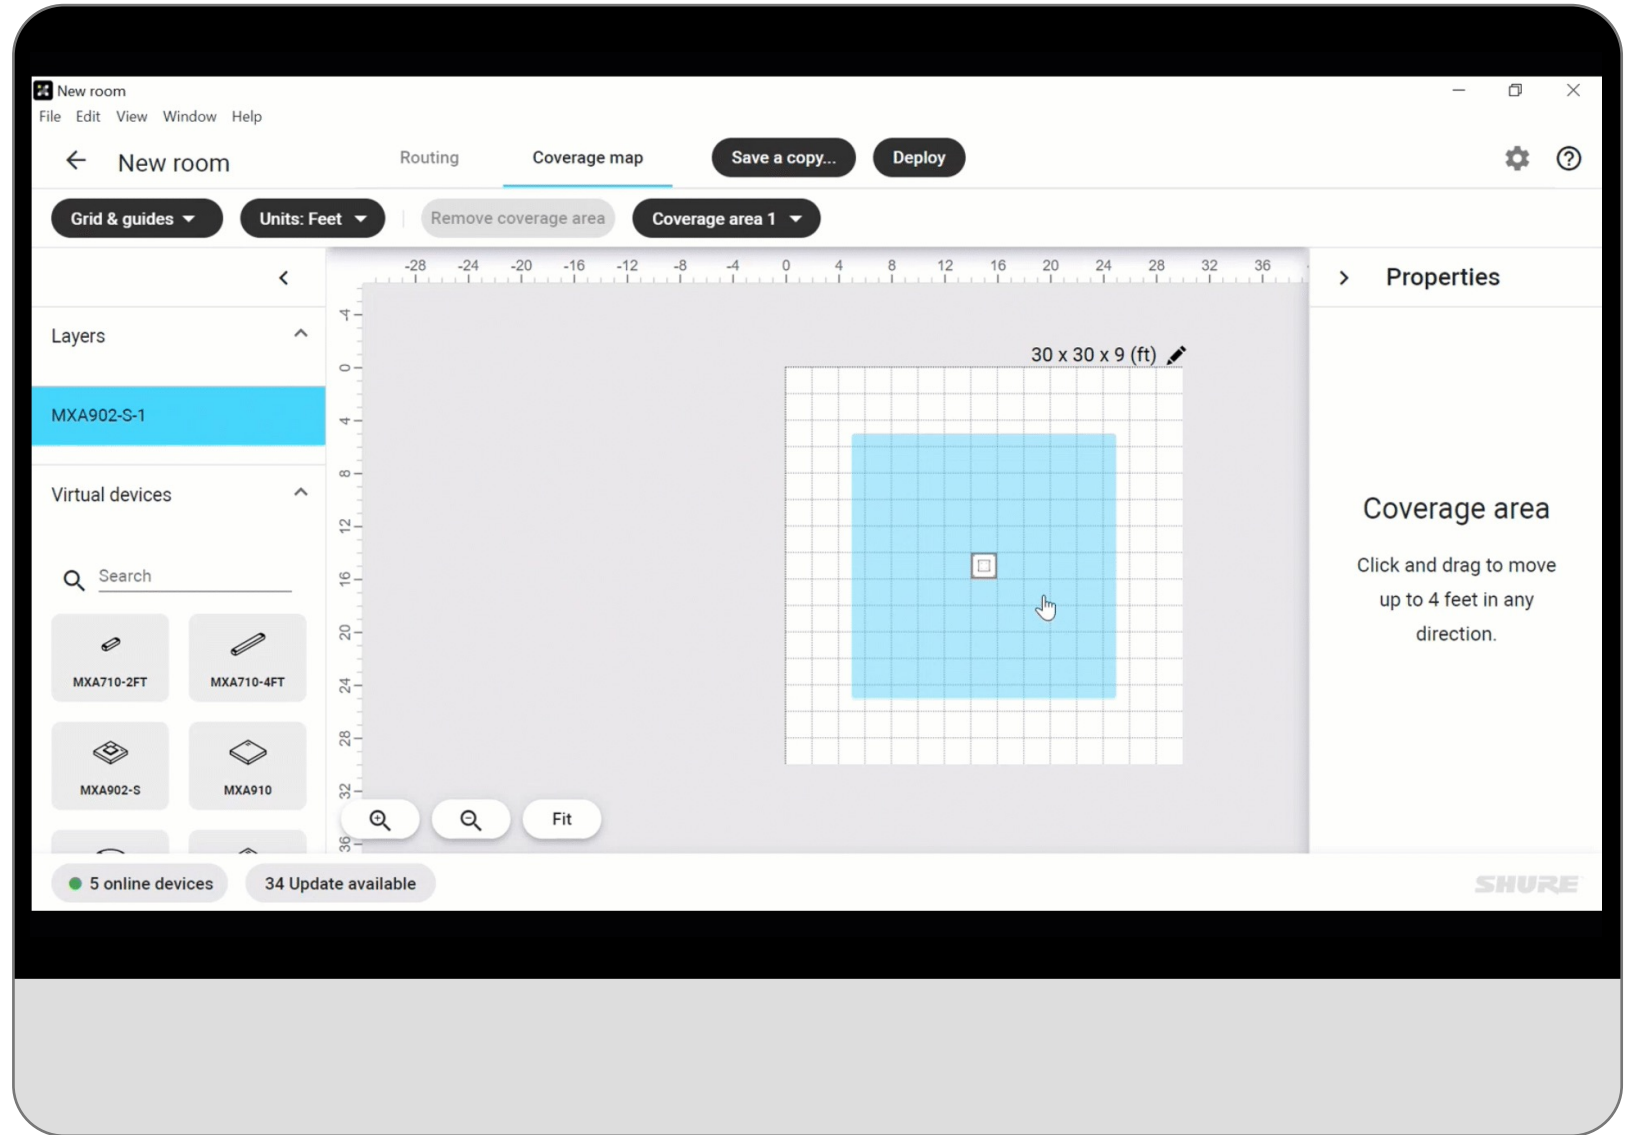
New room
File Edit View Window Help

New room
Routing
Coverage map
Save a copy...
Deploy

Grid & guides
Units: Feet
Remove coverage area
Coverage area 1

Layers
MXA902-S-1
Virtual devices
Search
MXA710-2FT
MXA710-4FT
MXA902-S
MXA910

-28 -24 -20 -16 -12 -8 -4 0 4 8 12 16 20 24 28 32 36
-4 0 4 8 12 16 20 24 28 32 36

30 x 30 x 9 (ft)

Fit

Properties
Coverage area
Click and drag to move up to 4 feet in any direction.

5 online devices
34 Update available
SHURE